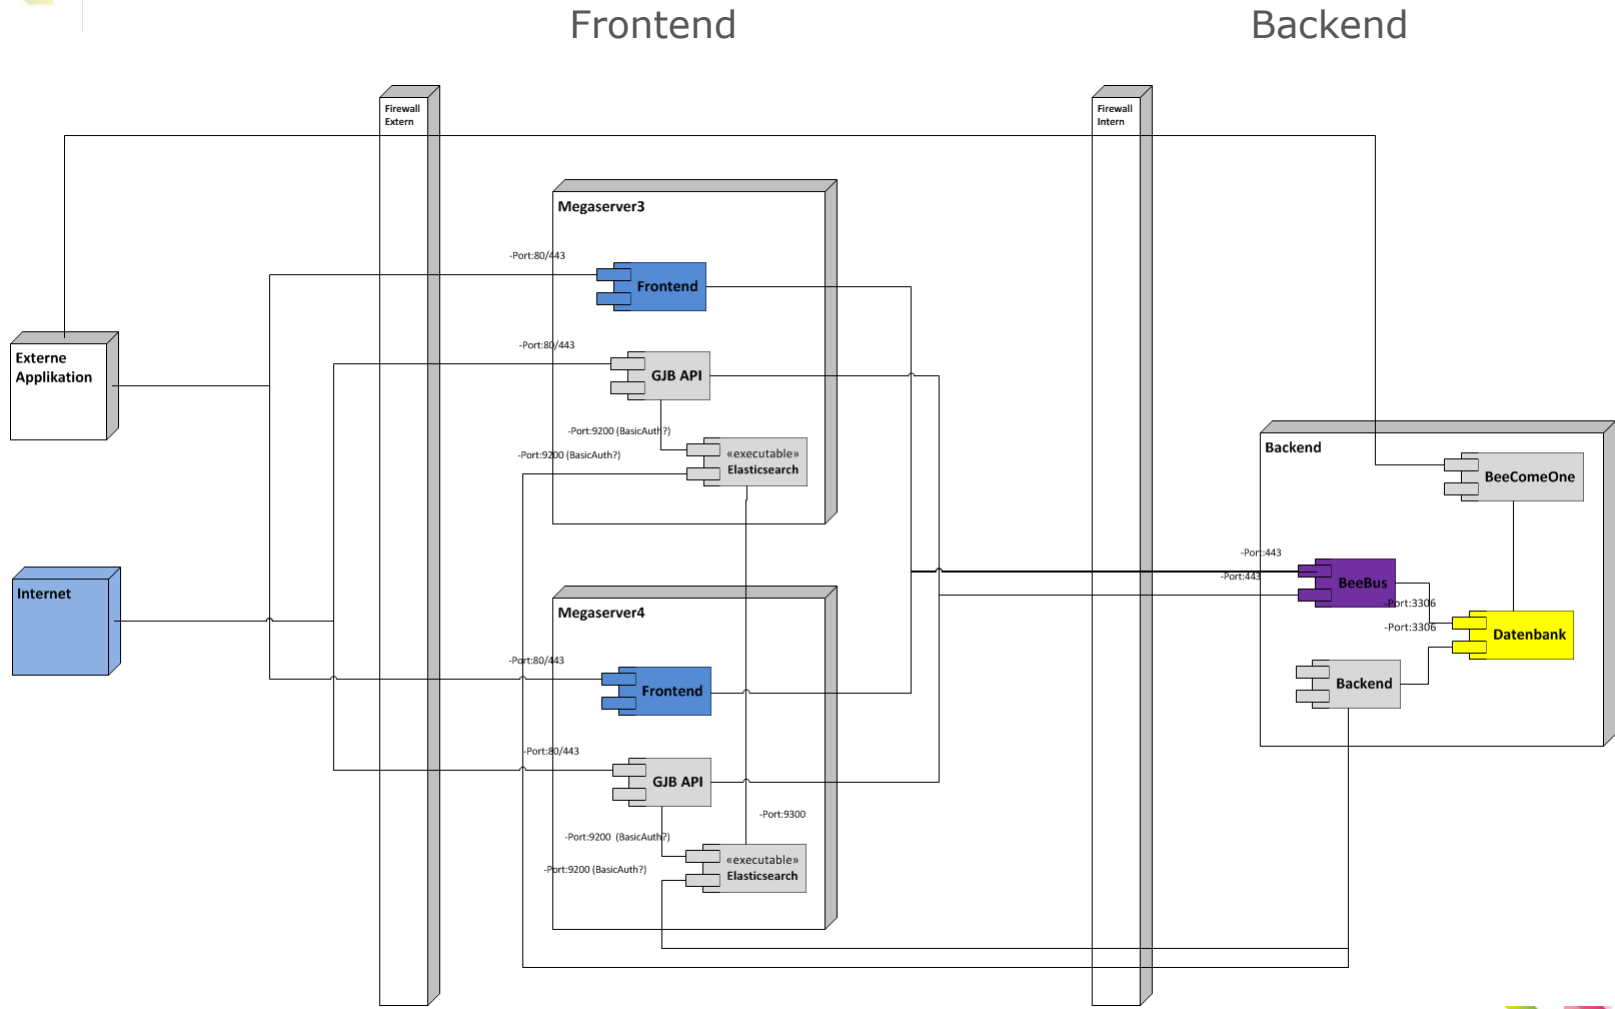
Frontend

Backend

Firewall Extern

Firewall Intern

Megaserver3

-Port:80/443

Frontend

-Port:80/443

GJB API

-Port:9200 (BasicAuth?)

-Port:9200 (BasicAuth?)

«executable» Elasticsearch

Externe Applikation

Internet

Megaserver4

-Port:80/443

Frontend

-Port:80/443

GJB API

-Port:9300

-Port:9200 (BasicAuth?)

-Port:9200 (BasicAuth?)

«executable» Elasticsearch

Backend

BeeComeOne

-Port:443

-Port:443

BeeBus

-Port:3306

-Port:3306

Datenbank

Backend